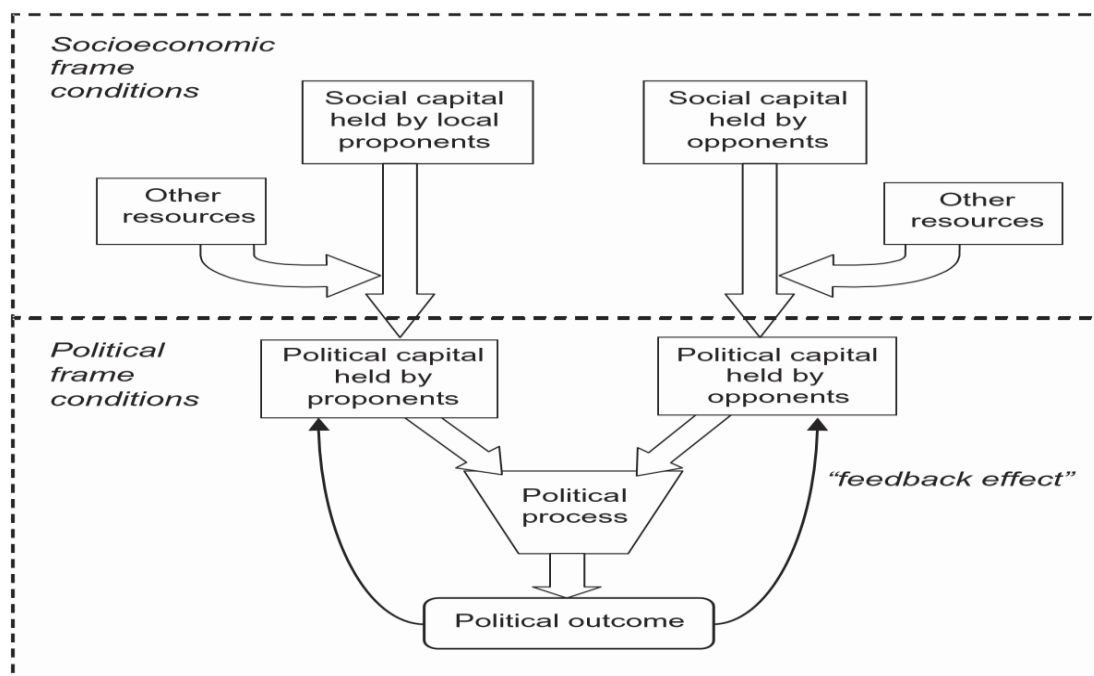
Socioeconomic frame conditions

Social capital held by local proponents

Social capital held by opponents

Other resources

Other resources

Political frame conditions

Political capital held by proponents

Political capital held by opponents

Political process

"feedback effect"

Political outcome